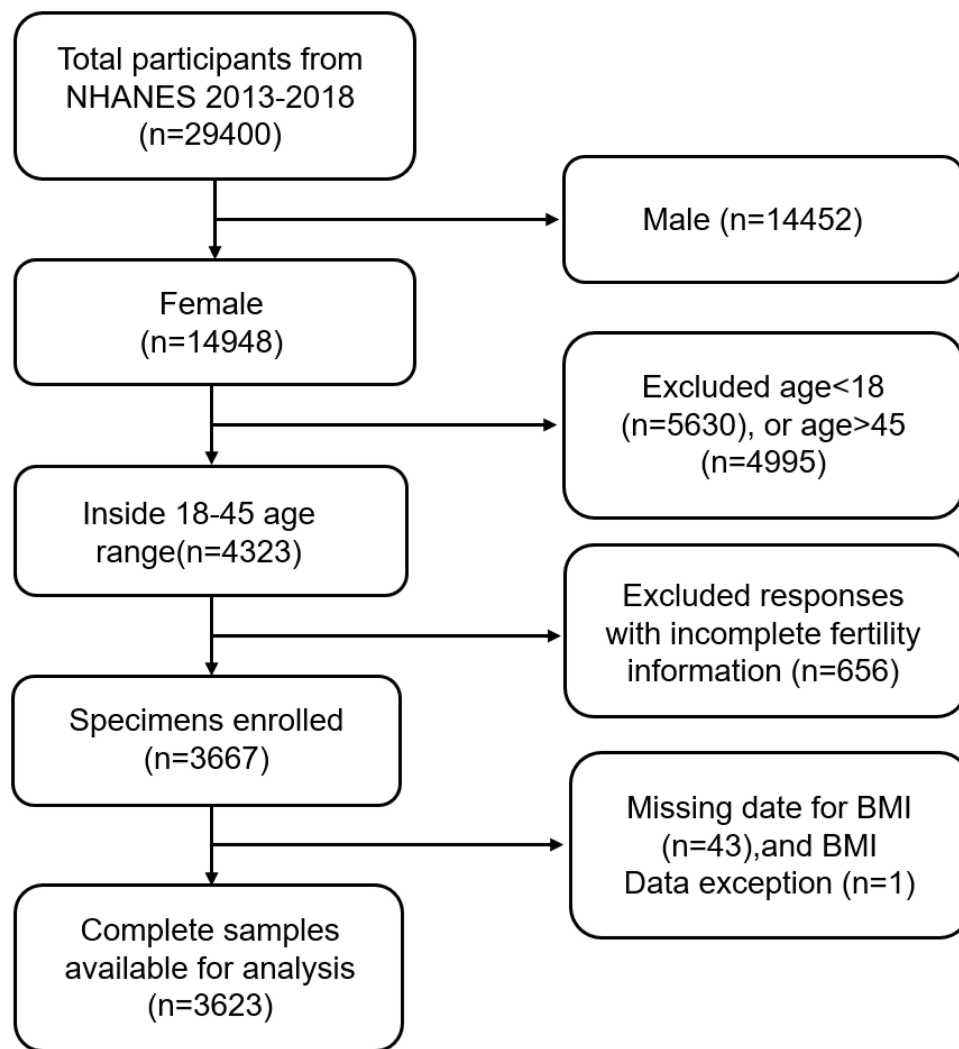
Total participants from NHANES 2013-2018 (n=29400)

Male (n=14452)

Female (n=14948)

Excluded age<18 (n=5630), or age>45 (n=4995)

Inside 18-45 age range(n=4323)

Excluded responses with incomplete fertility information (n=656)

Specimens enrolled (n=3667)

Missing date for BMI (n=43),and BMI Data exception (n=1)

Complete samples available for analysis (n=3623)